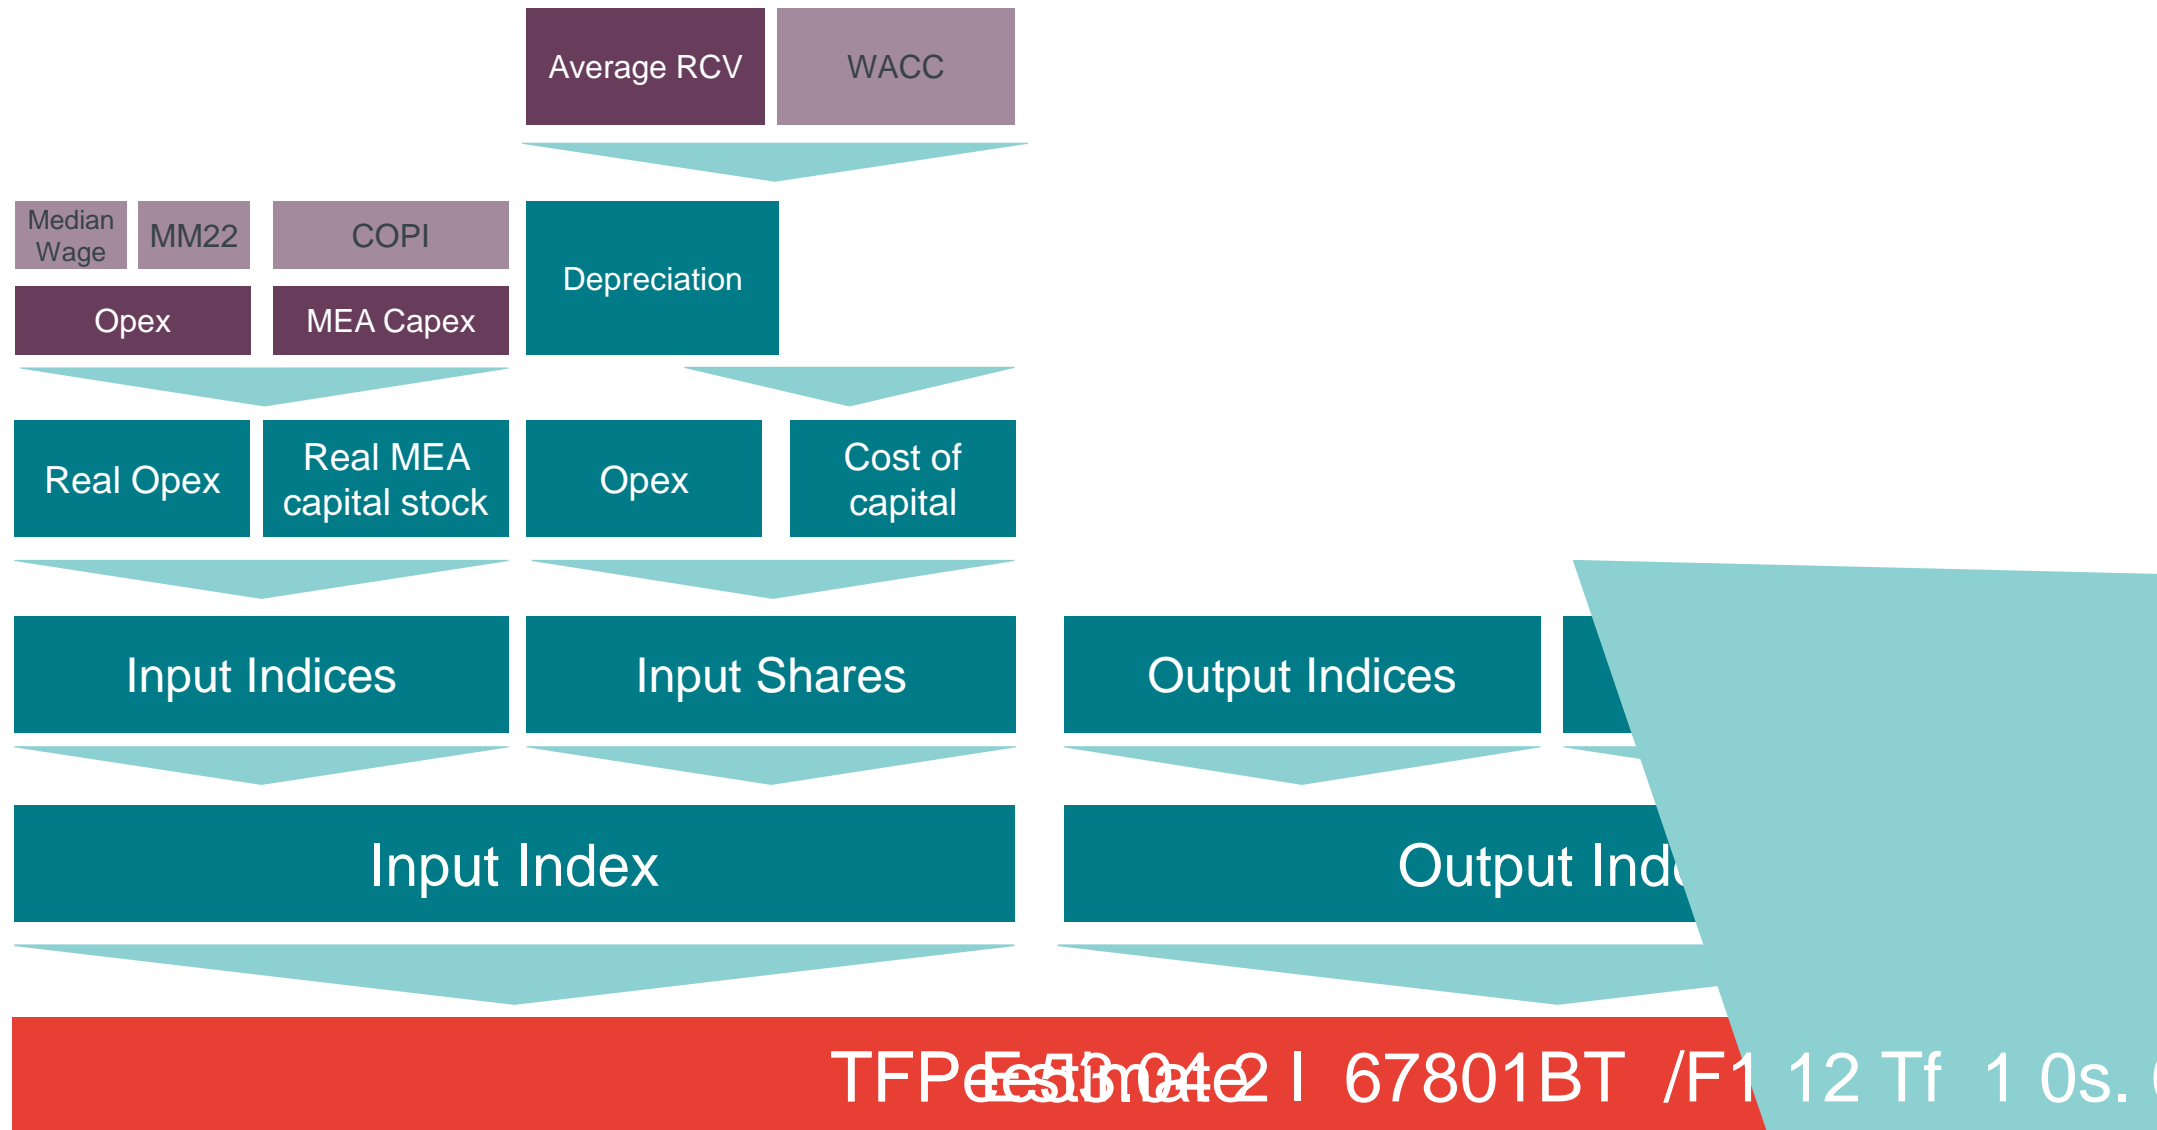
Average RCV

WACC

Median Wage

MM22

COPI

Opex

MEA Capex

Depreciation

Real Opex

Real MEA capital stock

Opex

Cost of capital

Input Indices

Input Shares

Output Indices

Input Index

Output Ind

TFP Estimate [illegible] 67801BT /F1 12 Tf 1 0s.